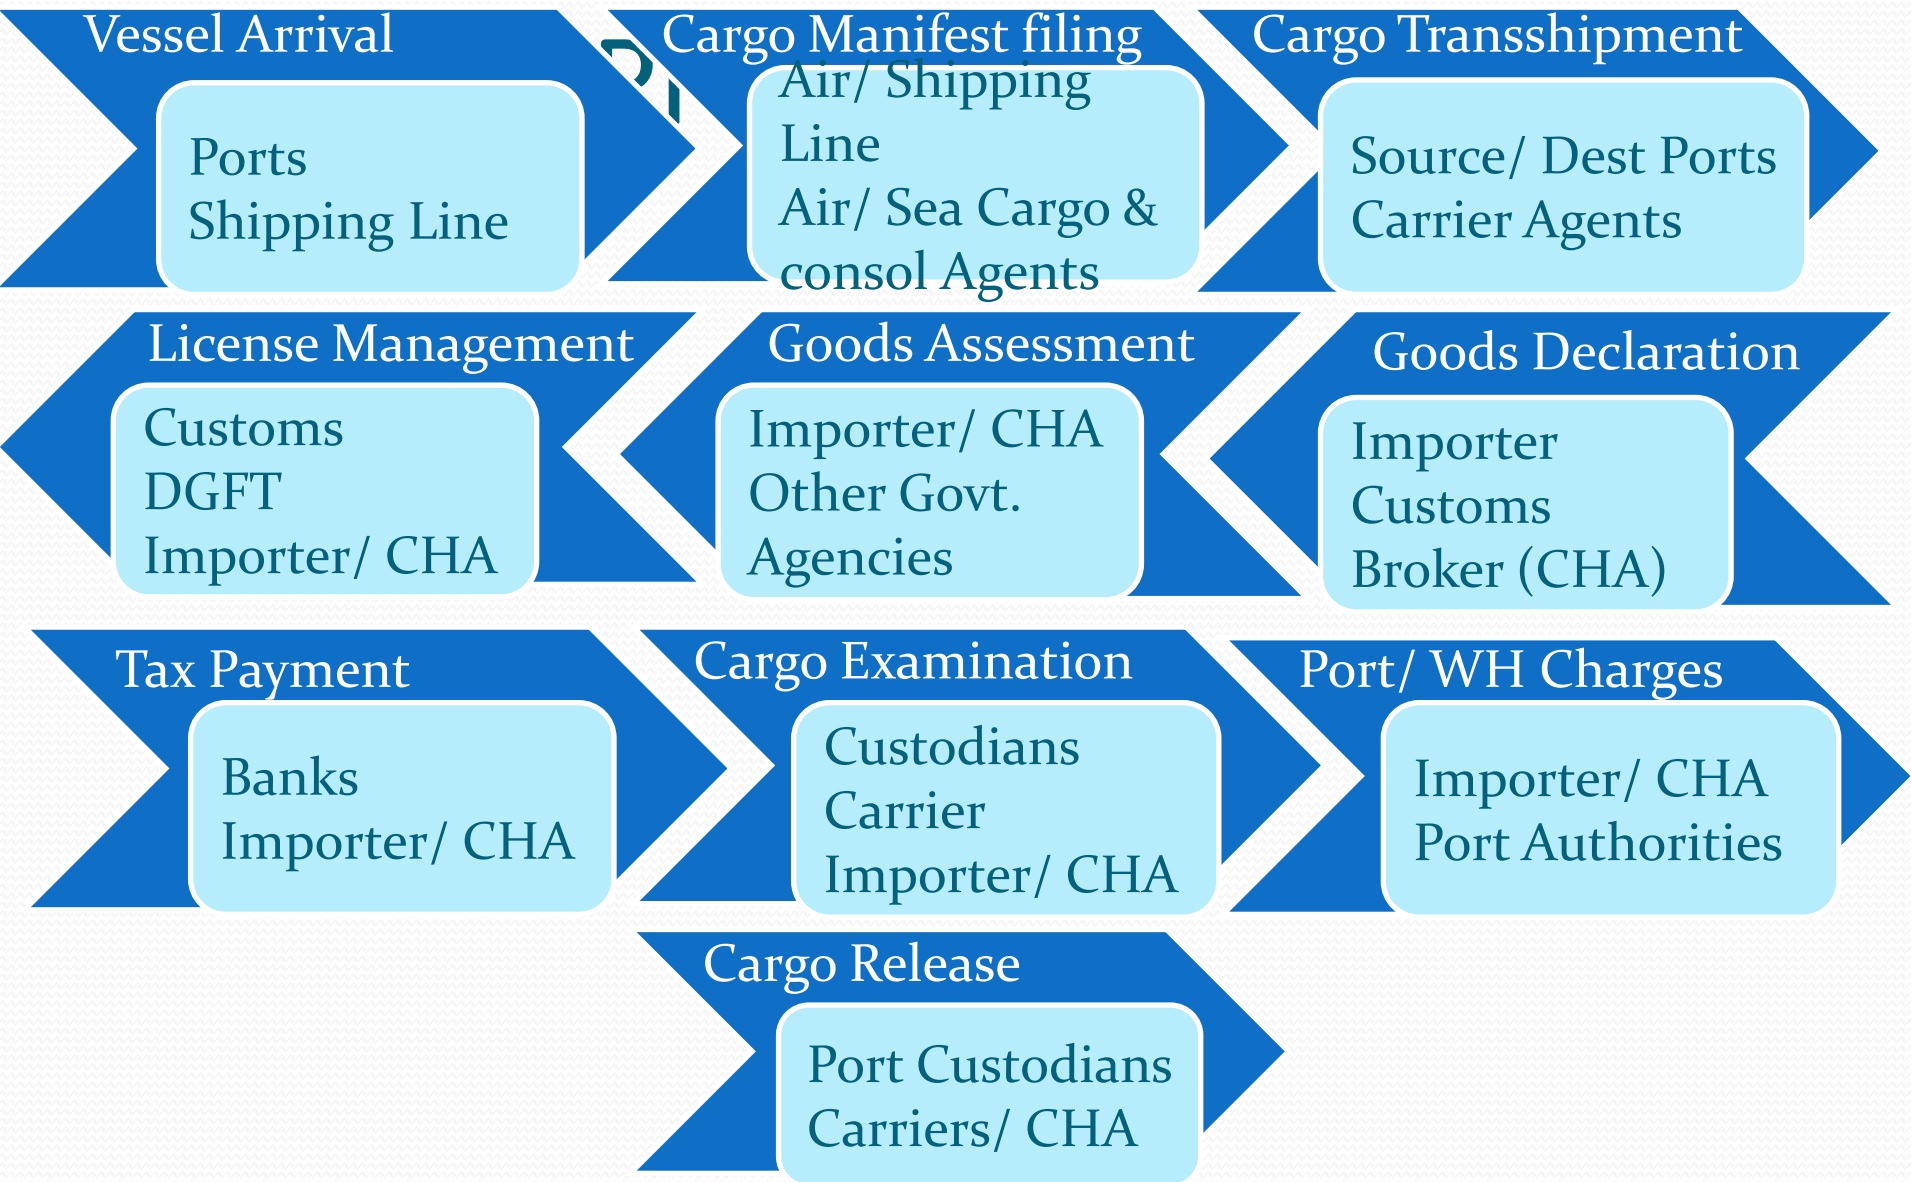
Vessel Arrival

Ports
Shipping Line

Cargo Manifest filing

Air/ Shipping Line
Air/ Sea Cargo & consol Agents

Cargo Transshipment

Source/ Dest Ports
Carrier Agents

License Management

Customs
DGFT
Importer/ CHA

Goods Assessment

Importer/ CHA
Other Govt. Agencies

Goods Declaration

Importer
Customs Broker (CHA)

Tax Payment

Banks
Importer/ CHA

Cargo Examination

Custodians
Carrier
Importer/ CHA

Port/ WH Charges

Importer/ CHA
Port Authorities

Cargo Release

Port Custodians
Carriers/ CHA